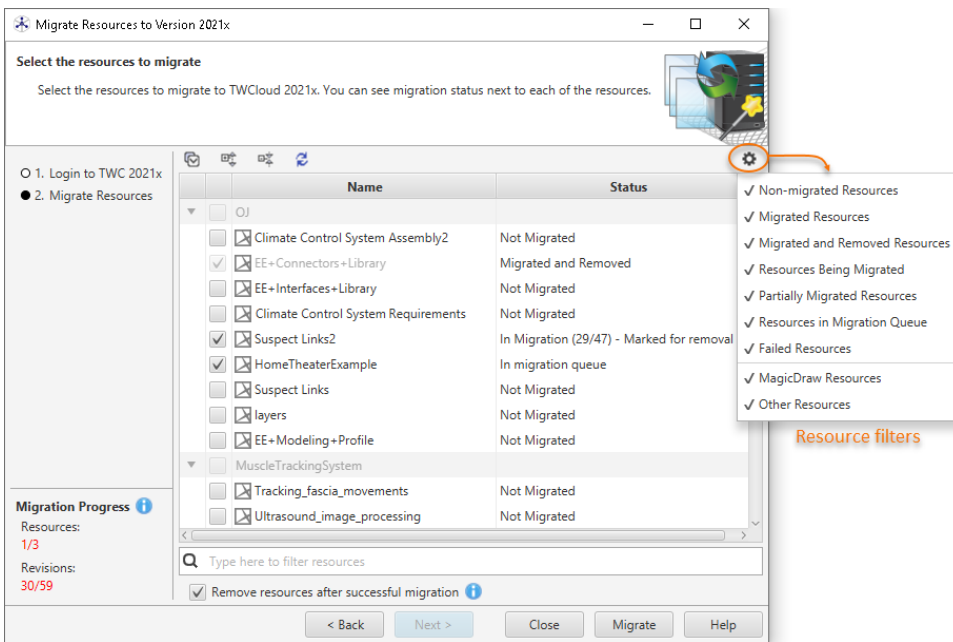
Migrate Resources to Version 2021x

Select the resources to migrate

Select the resources to migrate to TWCloud 2021x. You can see migration status next to each of the resources.

1. Login to TWC 2021x
2. Migrate Resources

| Name | Status |
|---|---|
| OJ | |
| Climate Control System Assembly2 | Not Migrated |
| EE+Connectors+Library | Migrated and Removed |
| EE+Interfaces+Library | Not Migrated |
| Climate Control System Requirements | Not Migrated |
| Suspect Links2 | In Migration (29/47) - Marked for removal |
| HomeTheaterExample | In migration queue |
| Suspect Links | Not Migrated |
| layers | Not Migrated |
| EE+Modeling+Profile | Not Migrated |
| MuscleTrackingSystem | |
| Tracking_fascia_movements | Not Migrated |
| Ultrasound_image_processing | Not Migrated |

✓ Non-migrated Resources
✓ Migrated Resources
✓ Migrated and Removed Resources
✓ Resources Being Migrated
✓ Partially Migrated Resources
✓ Resources in Migration Queue
✓ Failed Resources
✓ MagicDraw Resources
✓ Other Resources

Resource filters

Migration Progress
Resources:
1/3
Revisions:
30/59

Type here to filter resources

Remove resources after successful migration

< Back
Next >
Close
Migrate
Help